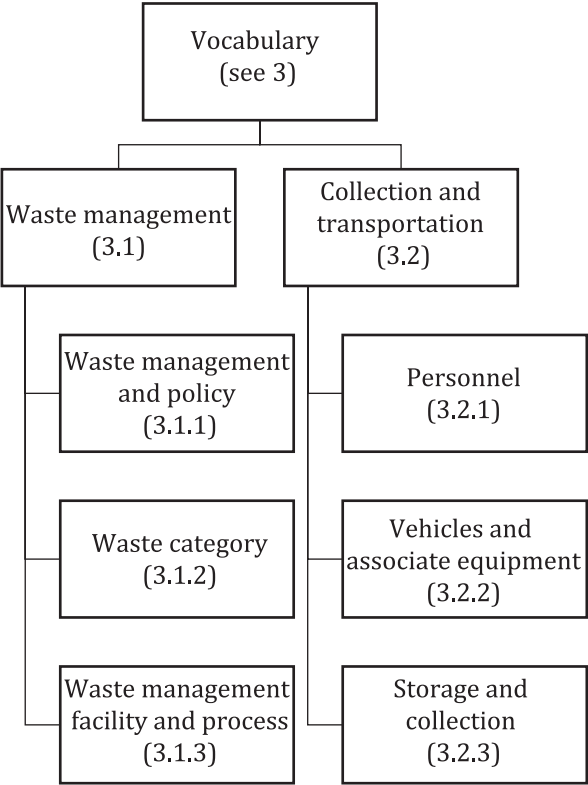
Vocabulary
(see 3)

Waste management
(3.1)

Waste management and policy
(3.1.1)

Waste category
(3.1.2)

Waste management facility and process
(3.1.3)

Collection and transportation
(3.2)

Personnel
(3.2.1)

Vehicles and associate equipment
(3.2.2)

Storage and collection
(3.2.3)